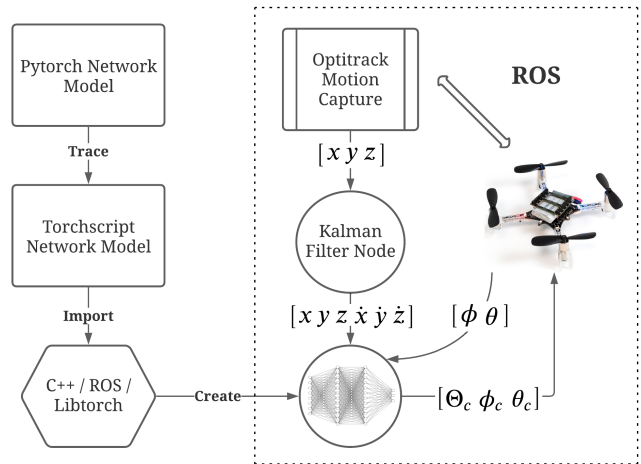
Pytorch Network Model

Trace

Torchscript Network Model

Import

C++ / ROS / Libtorch

Create

Optitrack Motion Capture

ROS

$[x\ y\ z]$

Kalman Filter Node

$[x\ y\ z\ \dot{x}\ \dot{y}\ \dot{z}]$

$[\phi\ \theta]$

$[\Theta_c\ \phi_c\ \theta_c]$